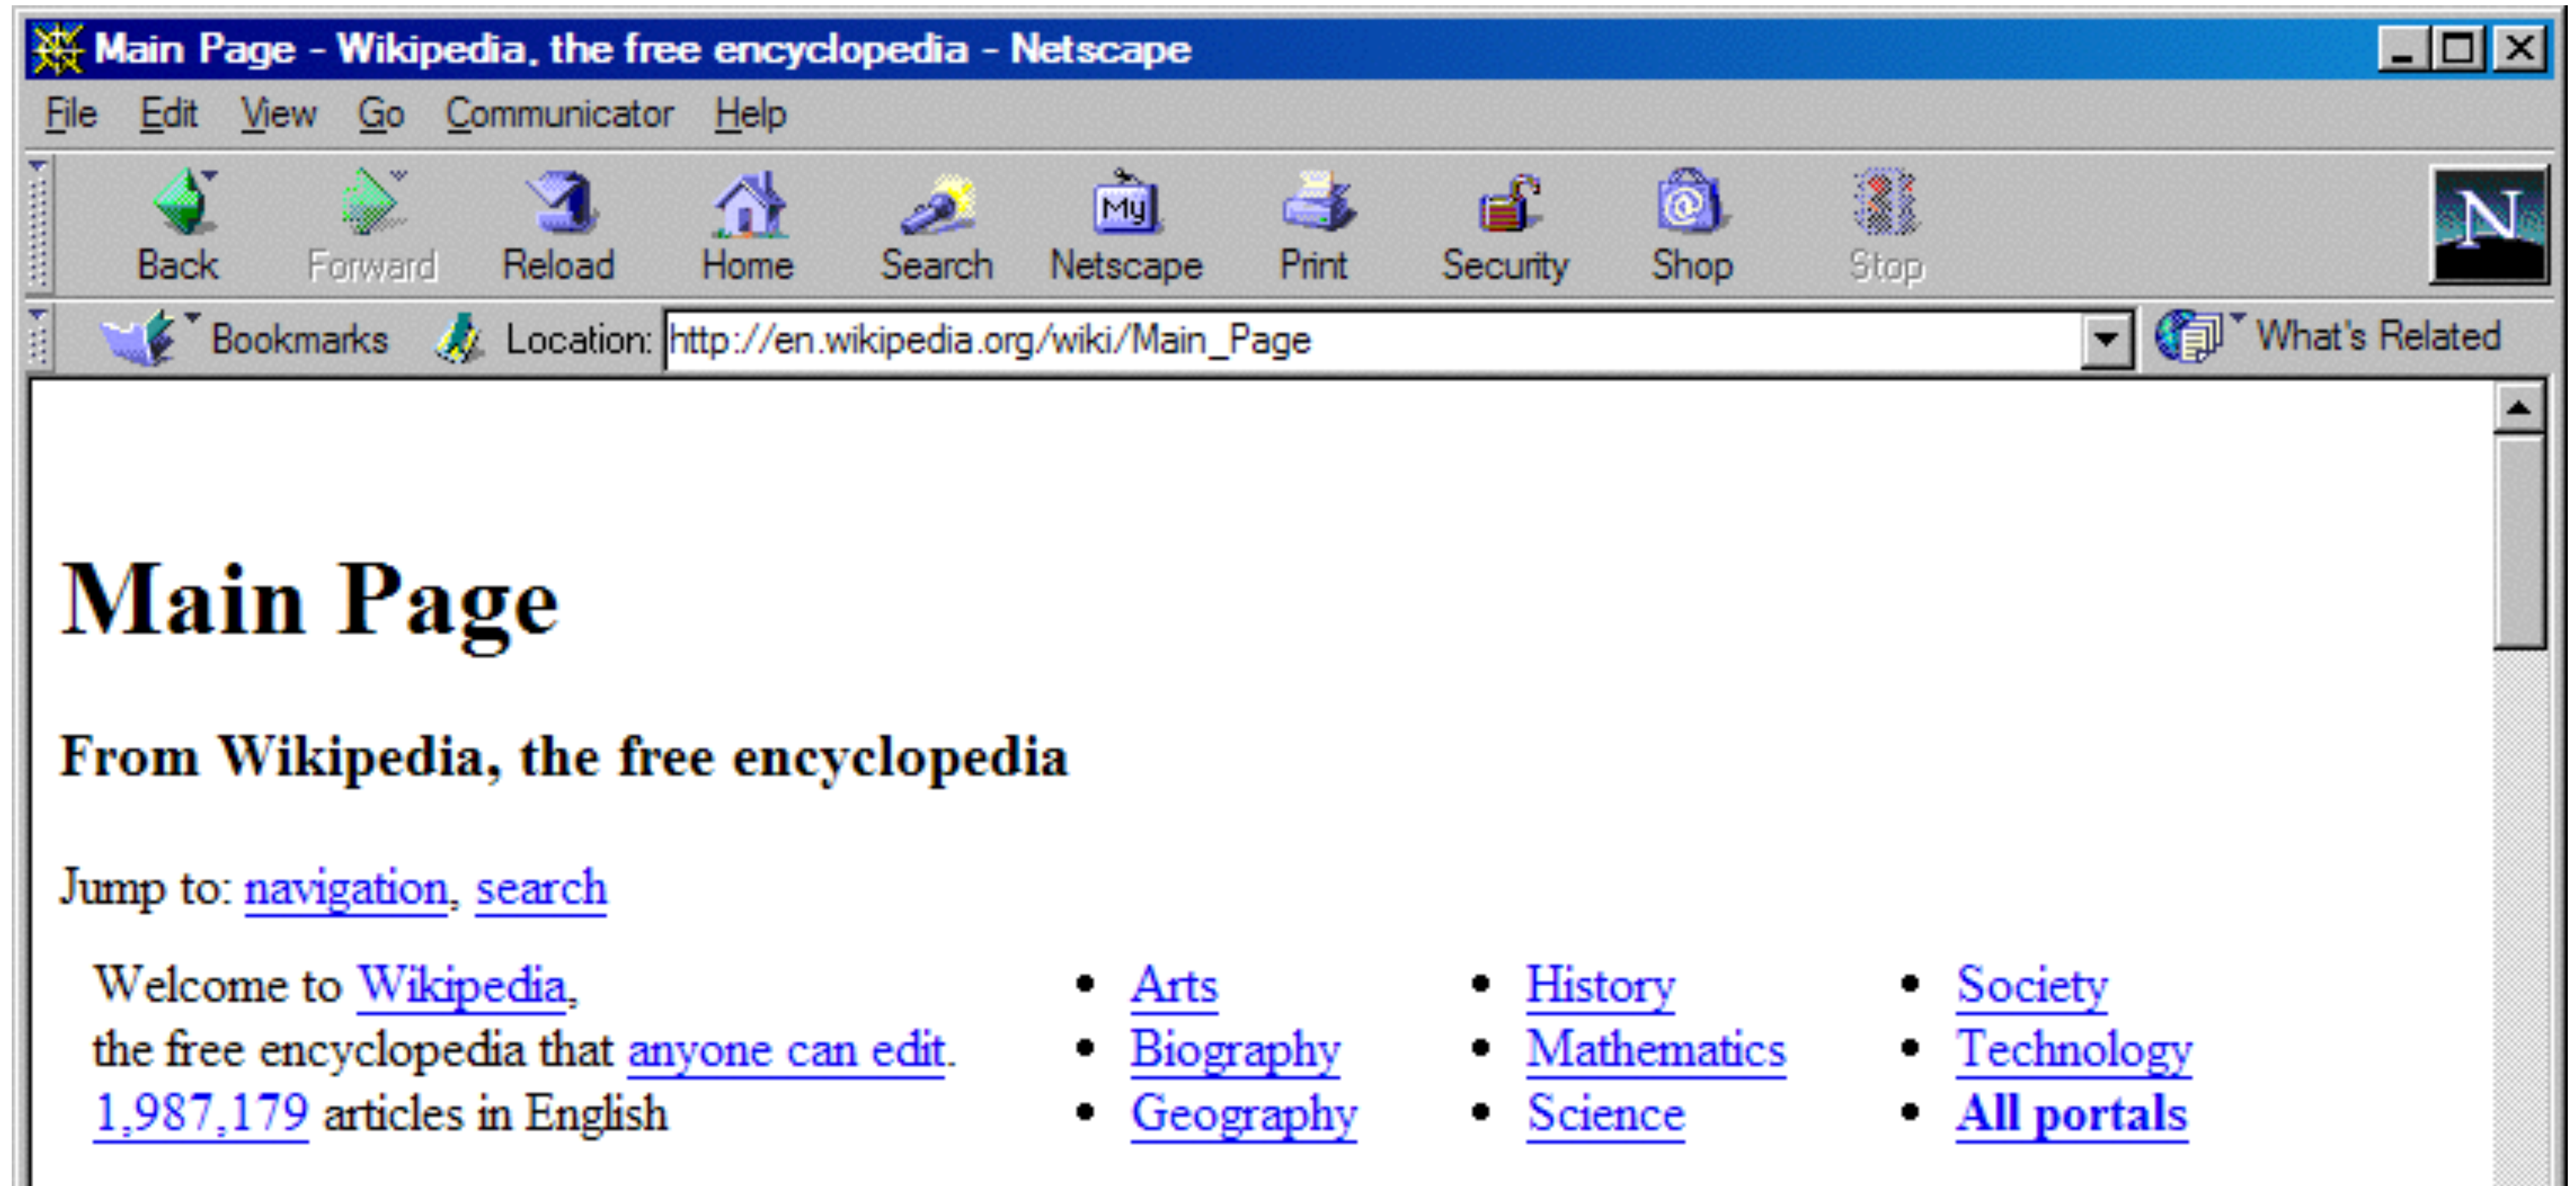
Main Page - Wikipedia, the free encyclopedia - Netscape

File Edit View Go Communicator Help

Back Forward Reload Home Search Netscape Print Security Shop Stop

Bookmarks Location: http://en.wikipedia.org/wiki/Main_Page What's Related

# Main Page

From Wikipedia, the free encyclopedia

Jump to: navigation, search

Welcome to Wikipedia,
the free encyclopedia that anyone can edit.
1,987,179 articles in English

- Arts
- Biography
- Geography

- History
- Mathematics
- Science

- Society
- Technology
- All portals